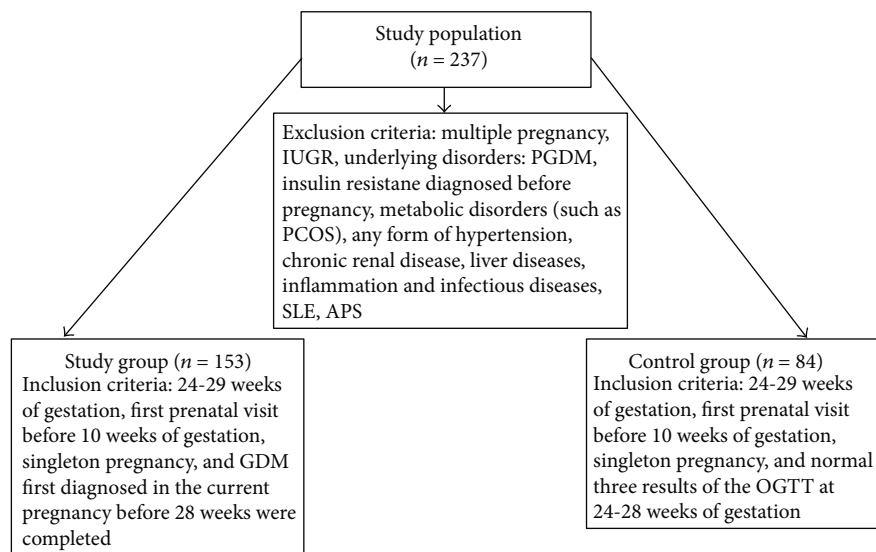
Study population
($n = 237$)

Exclusion criteria: multiple pregnancy, IUGR, underlying disorders: PGDM, insulin resistane diagnosed before pregnancy, metabolic disorders (such as PCOS), any form of hypertension, chronic renal disease, liver diseases, inflammation and infectious diseases, SLE, APS

Study group ($n = 153$)
Inclusion criteria: 24-29 weeks of gestation, first prenatal visit before 10 weeks of gestation, singleton pregnancy, and GDM first diagnosed in the current pregnancy before 28 weeks were completed

Control group ($n = 84$)
Inclusion criteria: 24-29 weeks of gestation, first prenatal visit before 10 weeks of gestation, singleton pregnancy, and normal three results of the OGTT at 24-28 weeks of gestation